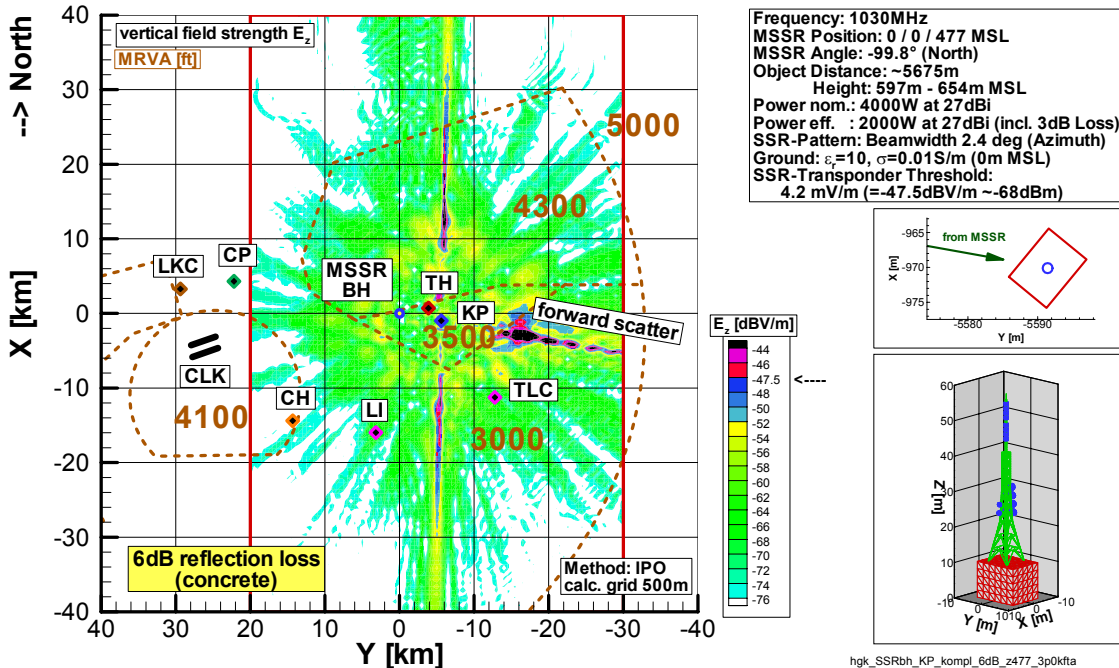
vertical field strength $E_z$
MRVA [ft]

--> North
X [km]
40
30
20
10
0
-10
-20
-30
-40

5000
4300
3500
3000
4100

LKC
CP
MSSR BH
TH
KP
forward scatter
CLK
CH
LI
TLC

6dB reflection loss (concrete)

Method: IPO
calc. grid 500m

40 30 20 10 0 -10 -20 -30 -40
Y [km]

Frequency: 1030MHz
MSSR Position: 0 / 0 / 477 MSL
MSSR Angle: -99.8° (North)
Object Distance: ~5675m
Height: 597m - 654m MSL
Power nom.: 4000W at 27dBi
Power eff. : 2000W at 27dBi (incl. 3dB Loss)
SSR-Pattern: Beamwidth 2.4 deg (Azimuth)
Ground: $\varepsilon_r$=10, $\sigma$=0.01S/m (0m MSL)
SSR-Transponder Threshold:
4.2 mV/m (=-47.5dBV/m ~-68dBm)

$E_z$ [dBV/m]
-44
-46
-47.5
-48
-50
-52
-54
-56
-58
-60
-62
-64
-66
-68
-70
-72
-74
-76
<----

from MSSR
-965
-970
-975
X [m]
-5580
-5590
Y [m]

60
50
40
30
20
10
0
Z [m]
-10 0 10 10 0 -10
Y [m]
X [m]

hgk_SSRbh_KP_kompl_6dB_z477_3p0kfta